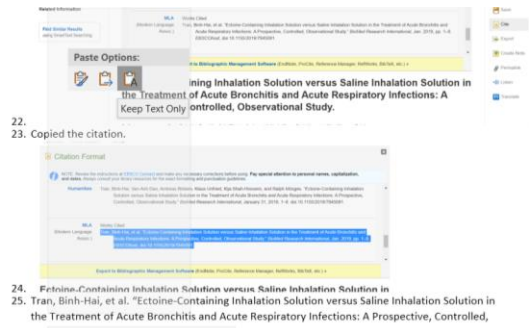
Related Information

Find Similar Results using SmartText Searching

MLA (Modern Language Assoc.)

Works Cited
Tran, Binh-Hai, et al. "Ectoine-Containing Inhalation Solution versus Saline Inhalation Solution in the Treatment of Acute Bronchitis and Acute Respiratory Infections: A Prospective, Controlled, Observational Study." BioMed Research International, Jan. 2019, pp. 1–9. EBSCOhost, doi:10.1155/2019/7945091.

Paste Options:

Keep Text Only

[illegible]ining Inhalation Solution versus Saline Inhalation Solution in the Treatment of Acute Bronchitis and Acute Respiratory Infections: A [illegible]ontrolled, Observational Study.

Export to Bibliographic Management Software (EndNote, ProCite, Reference Manager, RefWorks, BibTeX, etc.)

Save
Cite
Export
Create Note
Permalink
Listen
Translate

22.
23. Copied the citation.

Citation Format

NOTE: Review the instructions at EBSCO Connect and make any necessary corrections before using. Pay special attention to personal names, capitalization, and dates. Always consult your library resources for the exact formatting and punctuation guidelines.

Humanities

Tran, Binh-Hai, Van-Anh Dao, Andreas Bilstein, Klaus Unfried, Bija Shah-Hosseini, and Ralph Mösges. "Ectoine-Containing Inhalation Solution versus Saline Inhalation Solution in the Treatment of Acute Bronchitis and Acute Respiratory Infections: A Prospective, Controlled, Observational Study." BioMed Research International, January 31, 2019, 1–9. doi:10.1155/2019/7945091.

MLA (Modern Language Assoc.)

Works Cited
Tran, Binh-Hai, et al. "Ectoine-Containing Inhalation Solution versus Saline Inhalation Solution in the Treatment of Acute Bronchitis and Acute Respiratory Infections: A Prospective, Controlled, Observational Study." BioMed Research International, Jan. 2019, pp. 1–9. EBSCOhost, doi:10.1155/2019/7945091.

Export to Bibliographic Management Software (EndNote, ProCite, Reference Manager, RefWorks, BibTeX, etc.)

24. Ectoine-Containing Inhalation Solution versus Saline Inhalation Solution in
25. Tran, Binh-Hai, et al. "Ectoine-Containing Inhalation Solution versus Saline Inhalation Solution in the Treatment of Acute Bronchitis and Acute Respiratory Infections: A Prospective, Controlled,